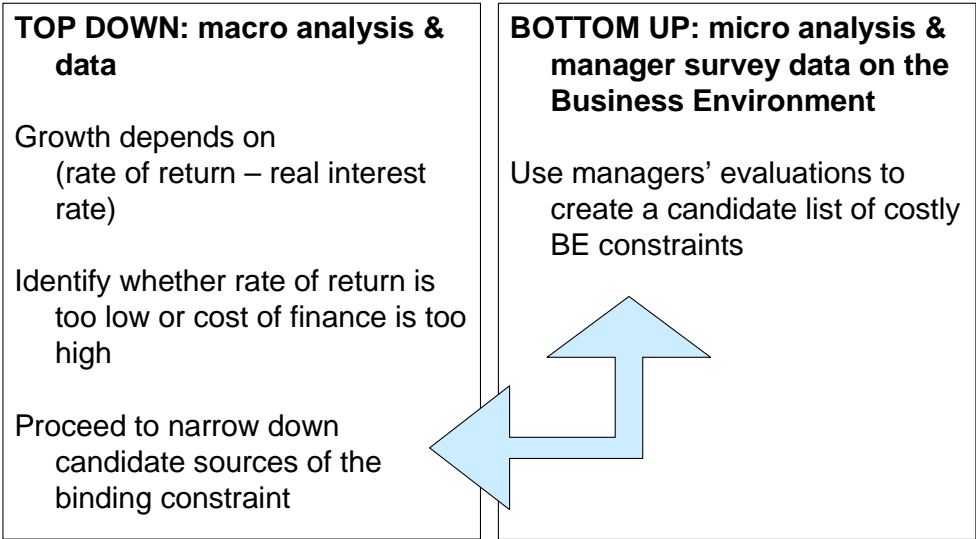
**TOP DOWN: macro analysis & data**

Growth depends on (rate of return – real interest rate)

Identify whether rate of return is too low or cost of finance is too high

Proceed to narrow down candidate sources of the binding constraint

**BOTTOM UP: micro analysis & manager survey data on the Business Environment**

Use managers' evaluations to create a candidate list of costly BE constraints